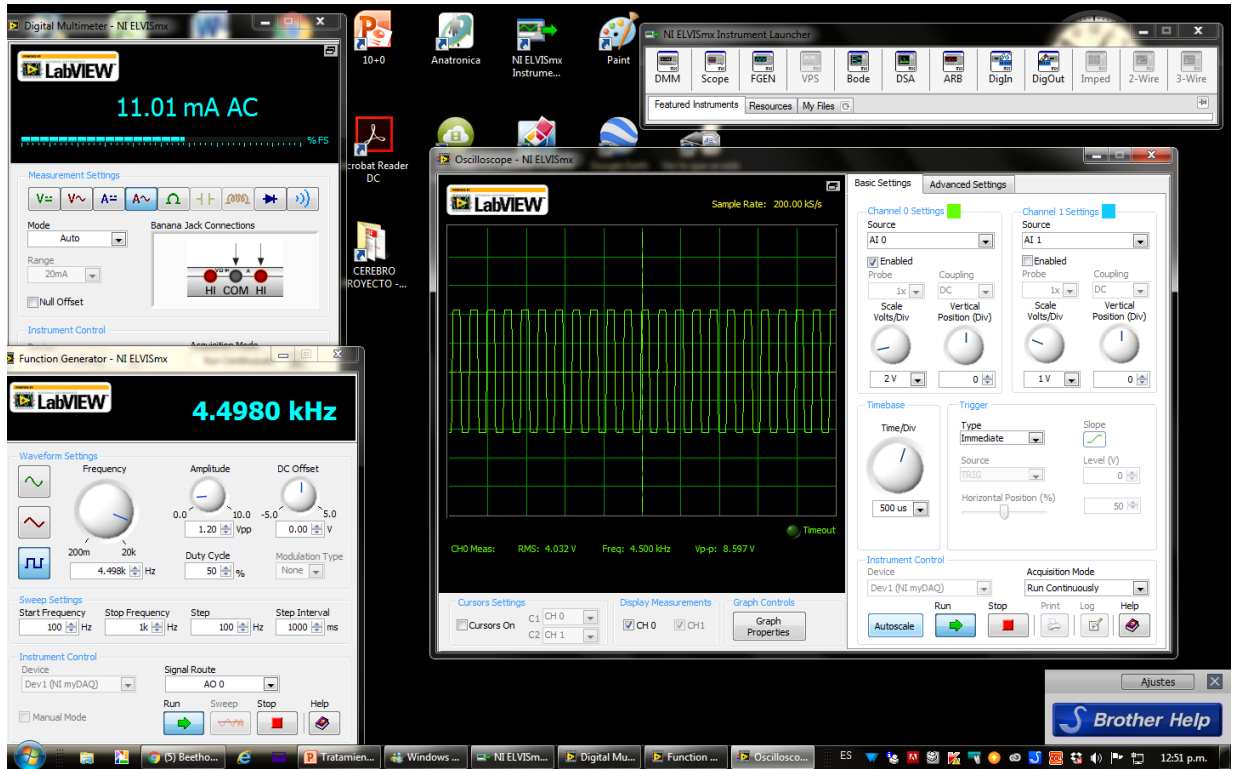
Digital Multimeter - NI ELVISmx

LabVIEW

11.01 mA AC

% FS

Measurement Settings

V⎓ V~ A⎓ A~ Ω

Mode
Auto

Range
20mA

Null Offset

Banana Jack Connections

HI COM HI

Instrument Control

Acquisition Mode

Function Generator - NI ELVISmx

LabVIEW

4.4980 kHz

Waveform Settings

Frequency
200m 20k
4.498k Hz

Amplitude
0.0 10.0
1.20 Vpp

DC Offset
-5.0 5.0
0.00 V

Duty Cycle
50 %

Modulation Type
None

Sweep Settings
Start Frequency 100 Hz
Stop Frequency 1k Hz
Step 100 Hz
Step Interval 1000 ms

Instrument Control
Device
Dev1 (NI myDAQ)
Signal Route
AO 0
Manual Mode
Run Sweep Stop Help

10+0
Anatronica
NI ELVISmx Instrume...
Paint
crobat Reader DC
CEREBRO ROYECTO -...

NI ELVISmx Instrument Launcher
DMM Scope FGEN VPS Bode DSA ARB DigIn DigOut Imped 2-Wire 3-Wire
Featured Instruments Resources My Files

Oscilloscope - NI ELVISmx

LabVIEW

Sample Rate: 200.00 kS/s

Timeout

CH0 Meas: RMS: 4.032 V Freq: 4.500 kHz Vp-p: 8.597 V

Cursors Settings
Cursors On C1 CH 0 C2 CH 1

Display Measurements
CH 0 CH1

Graph Controls
Graph Properties

Basic Settings Advanced Settings

Channel 0 Settings
Source
AI 0
Enabled
Probe 1x
Coupling DC
Scale Volts/Div
2 V
Vertical Position (Div)
0

Channel 1 Settings
Source
AI 1
Enabled
Probe 1x
Coupling DC
Scale Volts/Div
1 V
Vertical Position (Div)
0

Timebase
Time/Div
500 us

Trigger
Type
Immediate
Slope
Source
TRIG
Level (V)
0
Horizontal Position (%)
50

Instrument Control
Device
Dev1 (NI myDAQ)
Acquisition Mode
Run Continuously
Autoscale Run Stop Print Log Help

Ajustes
Brother Help

(5) Beetho... Tratamien... Windows ... NI ELVISm... Digital Mu... Function ... Oscillosco...
ES 12:51 p.m.